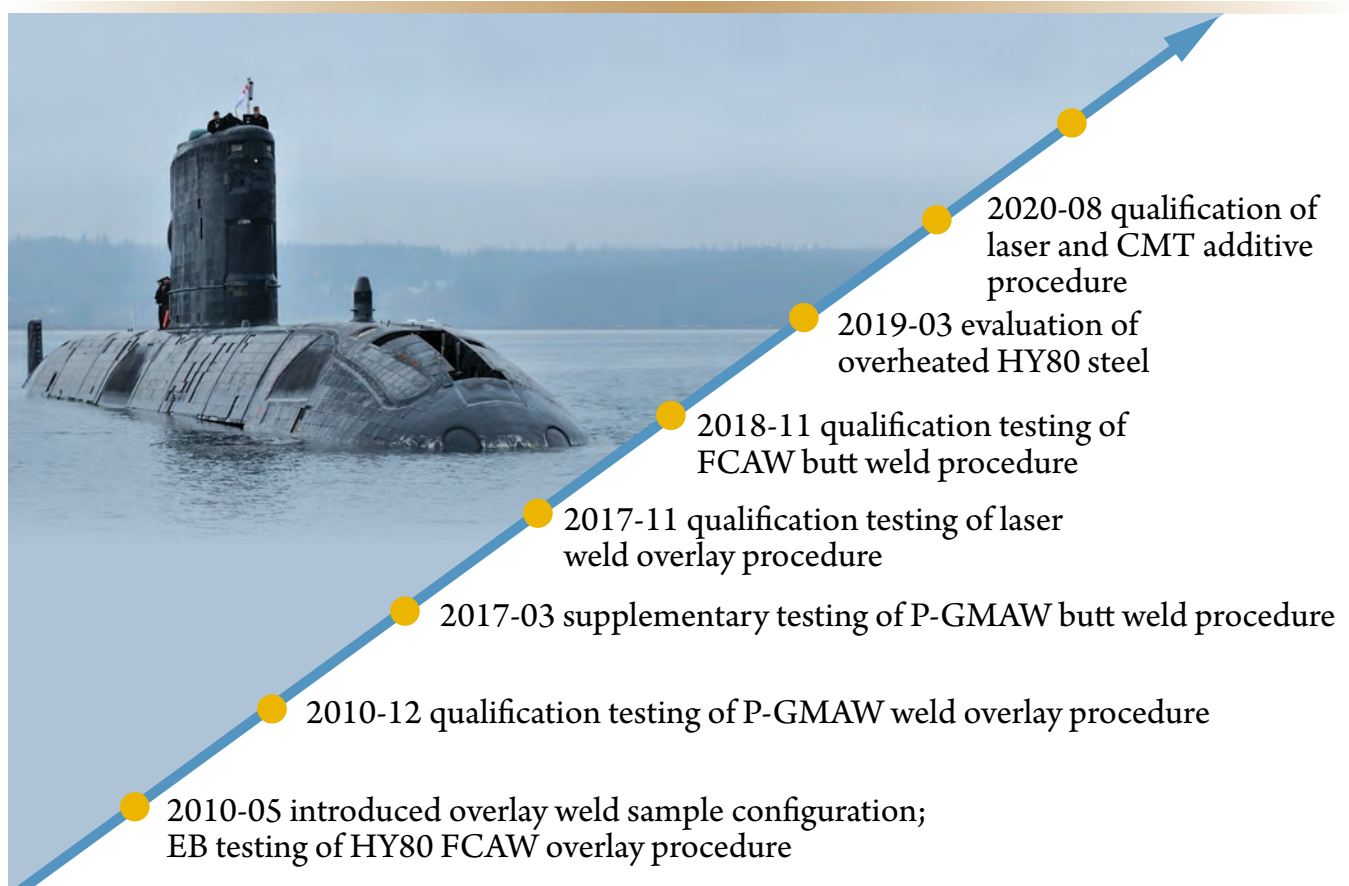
2020-08 qualification of laser and CMT additive procedure

2019-03 evaluation of overheated HY80 steel

2018-11 qualification testing of FCAW butt weld procedure

2017-11 qualification testing of laser weld overlay procedure

2017-03 supplementary testing of P-GMAW butt weld procedure

2010-12 qualification testing of P-GMAW weld overlay procedure

2010-05 introduced overlay weld sample configuration; EB testing of HY80 FCAW overlay procedure